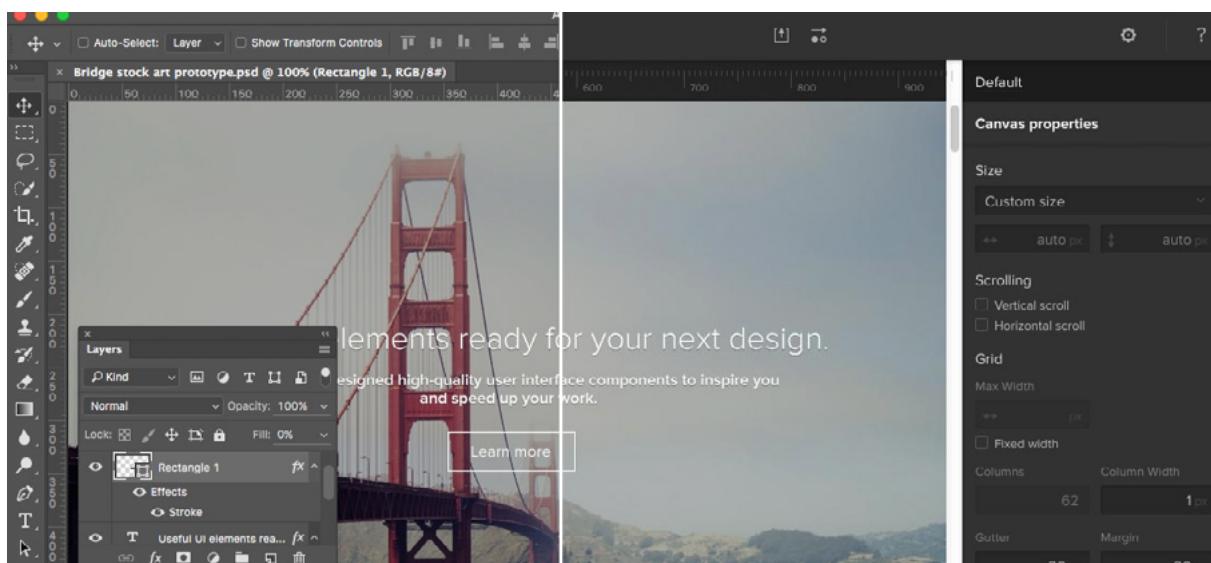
Auto-Select: Layer Show Transform Controls

Bridge stock art prototype.psd @ 100% (Rectangle 1, RGB/8#)

0 50 100 150 200 250 300 350 400 600 700 800 900

Default

Canvas properties

Size

Custom size

auto px auto px

Scrolling

Vertical scroll

Horizontal scroll

Grid

Max Width

px

Fixed width

Columns Column Width

62 1 px

Gutter Margin

Layers

Kind

Normal Opacity: 100%

Lock: Fill: 0%

Rectangle 1

Effects

Stroke

Useful UI elements rea...

lements ready for your next design.

esigned high-quality user interface components to inspire you and speed up your work.

Learn more